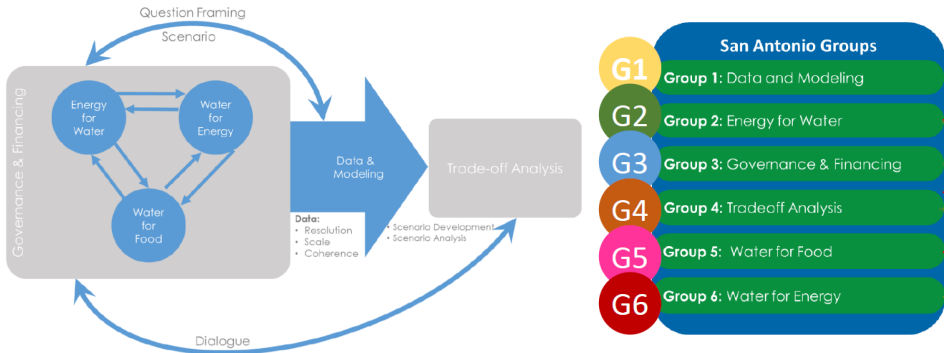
Question Framing

Scenario

Governance & Financing

Energy for Water

Water for Energy

Water for Food

Data & Modeling

Data:
• Resolution
• Scale
• Coherence

Trade-off Analysis

• Scenario Development
• Scenario Analysis

Dialogue

San Antonio Groups

G1 Group 1: Data and Modeling

G2 Group 2: Energy for Water

G3 Group 3: Governance & Financing

G4 Group 4: Tradeoff Analysis

G5 Group 5: Water for Food

G6 Group 6: Water for Energy